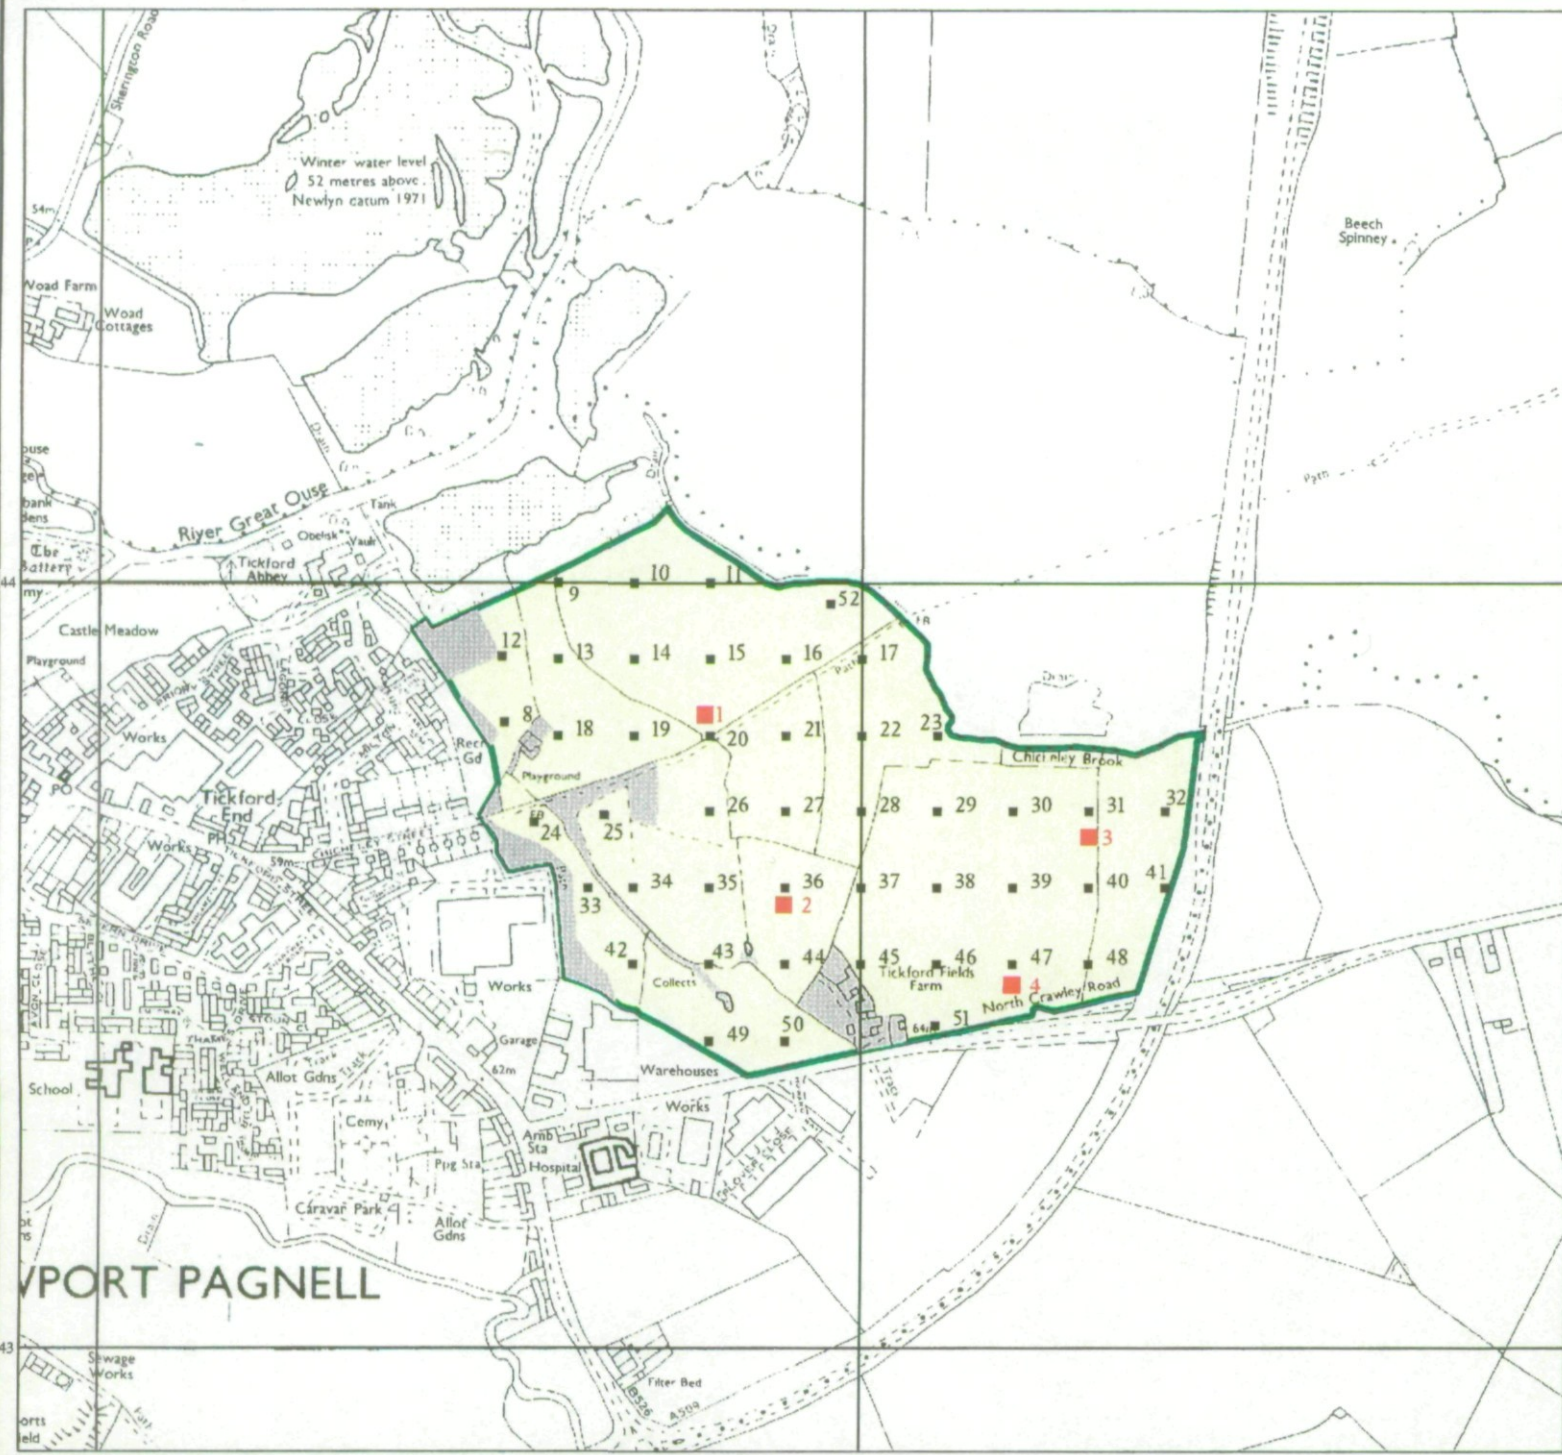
Sherington Road

Winter water level 52 metres above Newlyn datum 1971

54m

Woad Farm

Woad Cottages

Beech Spinney

Path

ouse

bank dens

The Battery

River Great Ouse

Tank

Obelisk

Vault

Tickford Abbey

44

my

Castle Meadow

Playground

Works

Tickford End

PH

Works

59m

PO

Rec Gd

Playground

Path

Chicheley Brook

Drain

Collects

Works

Garage

62m

Warehouses

Works

Tickford Fields Farm

North Crawley Road

64m

School

Allot Gdns

Cemy

Pig Sta

Amb Sta

Hospital

Caravan Park

Allot Gdns

VPORT PAGNELL

43

Sewage Works

Filter Bed

B526

A509

orts ield

9 10 11 52

12 13 14 15 16 17

8 1 18 19 20 21 22 23

24 25 26 27 28 29 30 31 32

3

33 34 35 36 37 38 39 40 41

2

42 43 44 45 46 47 48

4

49 50 51